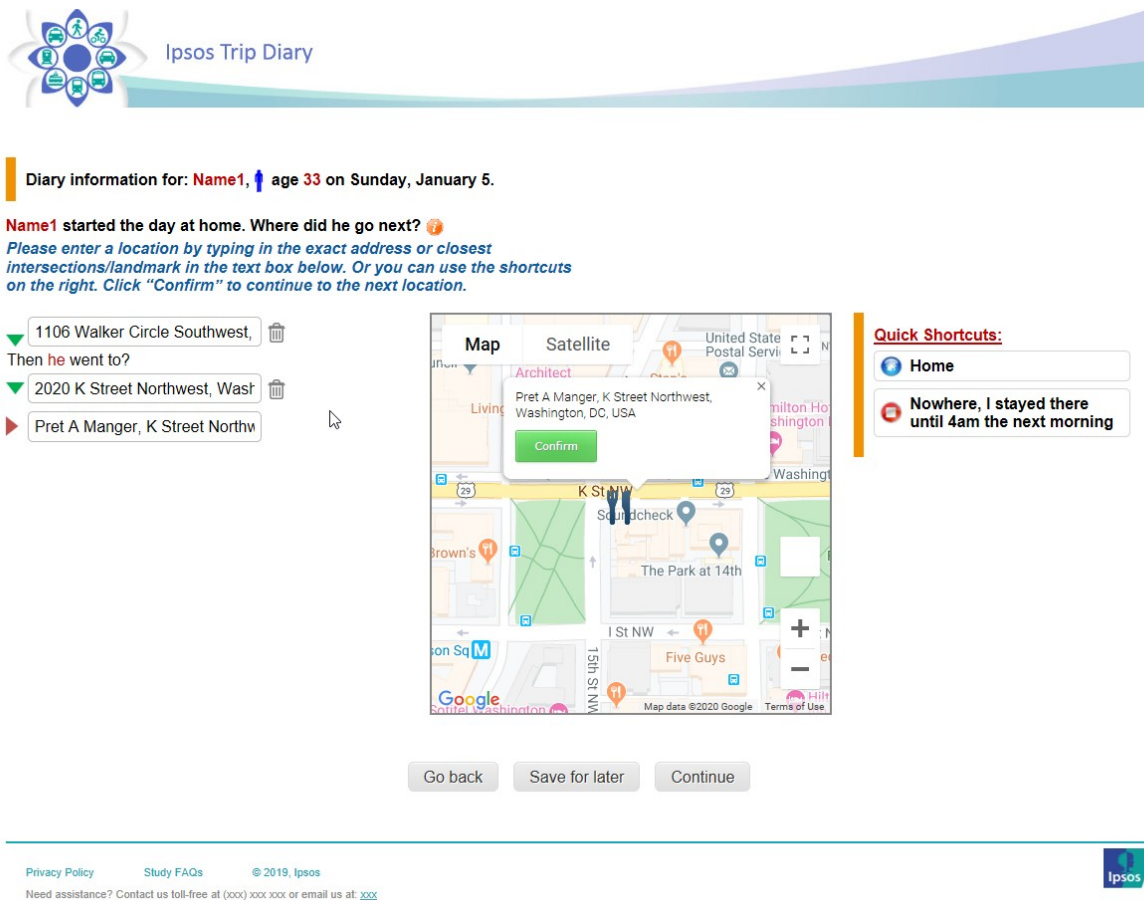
Ipsos Trip Diary

Diary information for: Name1, age 33 on Sunday, January 5.

Name1 started the day at home. Where did he go next?

Please enter a location by typing in the exact address or closest intersections/landmark in the text box below. Or you can use the shortcuts on the right. Click "Confirm" to continue to the next location.

1106 Walker Circle Southwest,

Then he went to?

2020 K Street Northwest, Wash

Pret A Manger, K Street Northw

Map | Satellite

United States Postal Servi

Architect

Living

Pret A Manger, K Street Northwest, Washington, DC, USA

Confirm

milton Ho
shington

Washingt

29

K St NW

29

Soundcheck

Brown's

The Park at 14th

I St NW

son Sq

Five Guys

15th St NW

Google

Map data ©2020 Google   Terms of Use

Quick Shortcuts:

Home

Nowhere, I stayed there until 4am the next morning

Go back   Save for later   Continue

Privacy Policy   Study FAQs   © 2019, Ipsos

Need assistance? Contact us toll-free at (xxx) xxx xxx or email us at: xxx

Ipsos